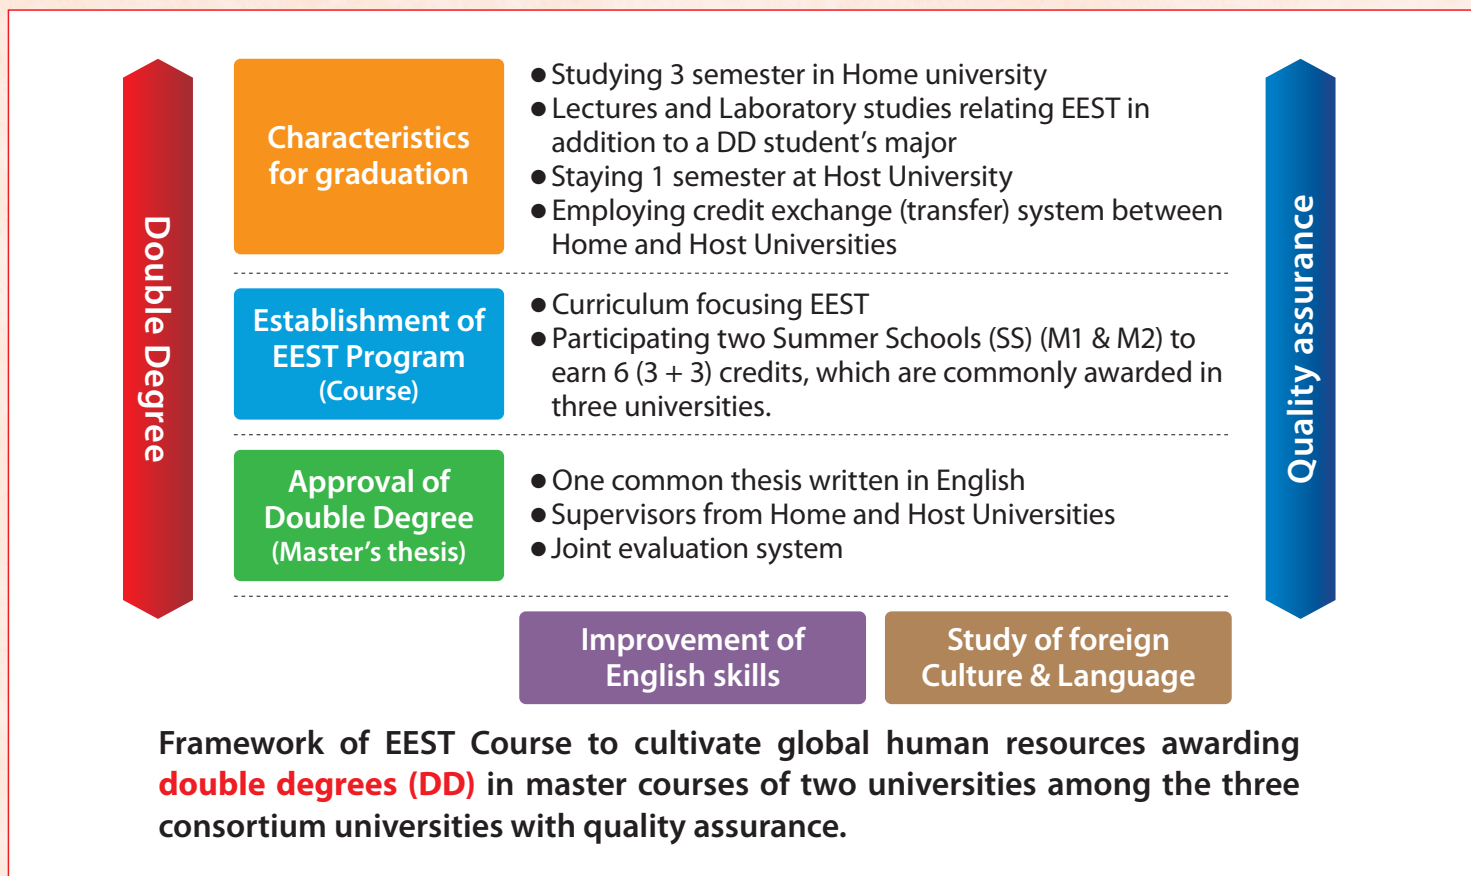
Double Degree

Characteristics for graduation

● Studying 3 semester in Home university
● Lectures and Laboratory studies relating EEST in addition to a DD student's major
● Staying 1 semester at Host University
● Employing credit exchange (transfer) system between Home and Host Universities

Establishment of EEST Program (Course)

● Curriculum focusing EEST
● Participating two Summer Schools (SS) (M1 & M2) to earn 6 (3 + 3) credits, which are commonly awarded in three universities.

Approval of Double Degree (Master's thesis)

● One common thesis written in English
● Supervisors from Home and Host Universities
● Joint evaluation system

Quality assurance

Improvement of English skills

Study of foreign Culture & Language

Framework of EEST Course to cultivate global human resources awarding double degrees (DD) in master courses of two universities among the three consortium universities with quality assurance.